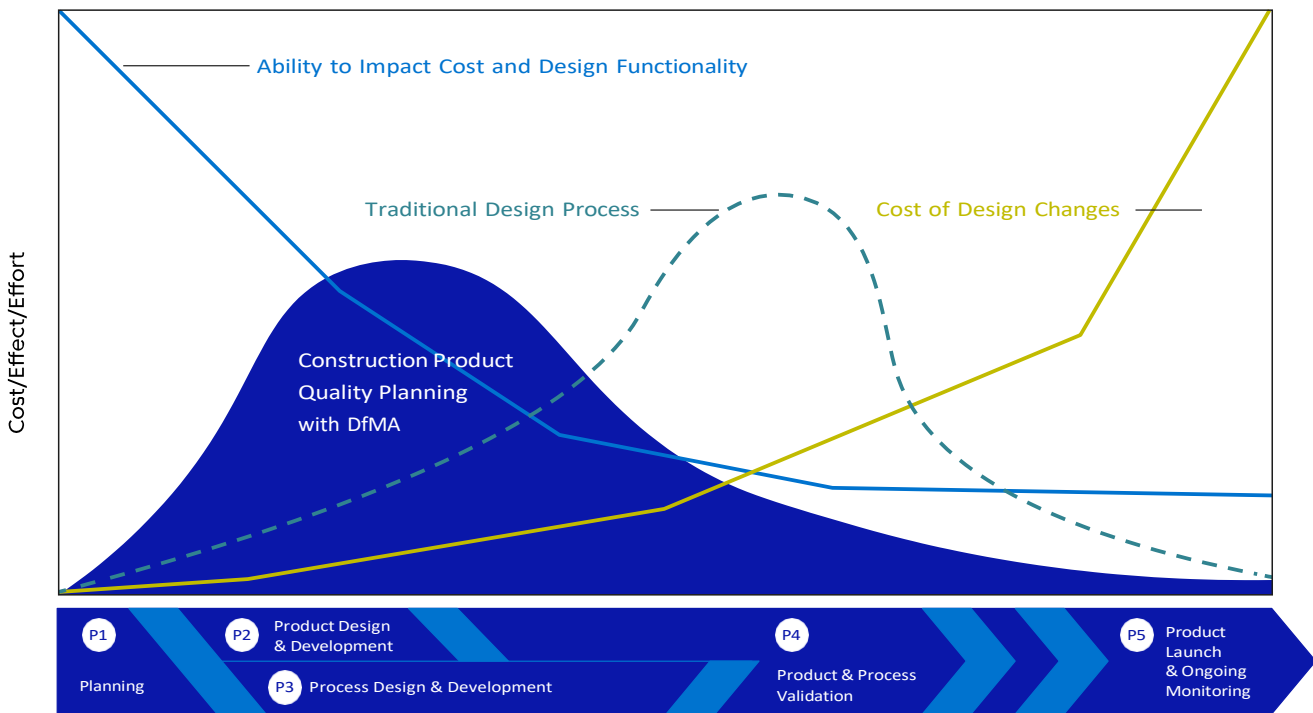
Ability to Impact Cost and Design Functionality

Traditional Design Process

Cost of Design Changes

Cost/Effect/Effort

Construction Product Quality Planning with DfMA

P1 Planning

P2 Product Design & Development

P3 Process Design & Development

P4 Product & Process Validation

P5 Product Launch & Ongoing Monitoring